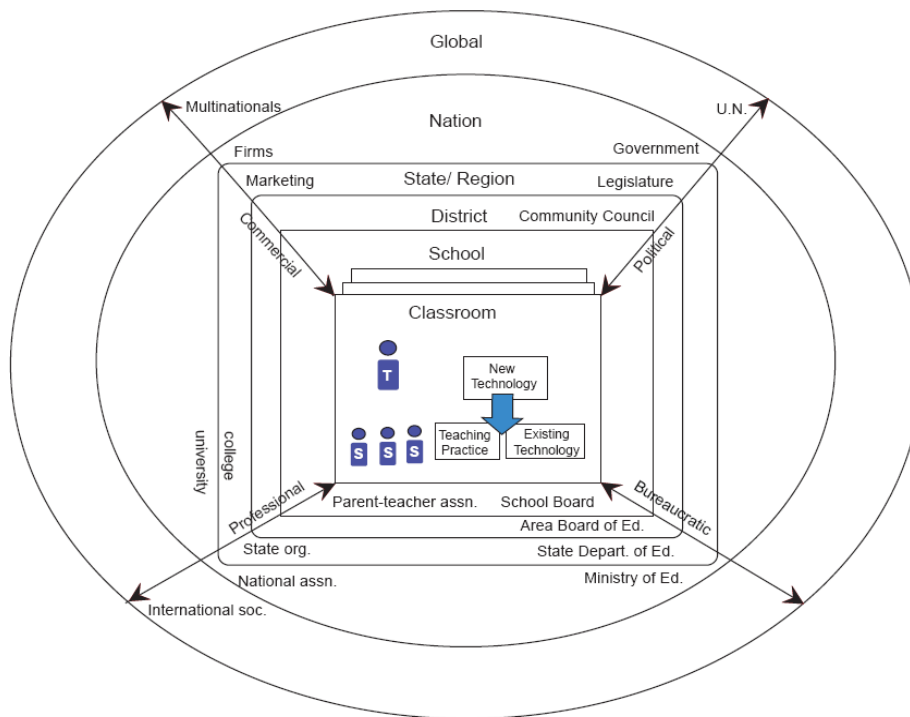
Global

Multinationals

U.N.

Nation

Firms

Government

Marketing

State/ Region

Legislature

District

Community Council

Commercial

Political

School

Classroom

T

New Technology

S S S

Teaching Practice

Existing Technology

university

college

Professional

Parent-teacher assn.

School Board

Bureaucratic

Area Board of Ed.

State org.

State Depart. of Ed.

National assn.

Ministry of Ed.

International soc.